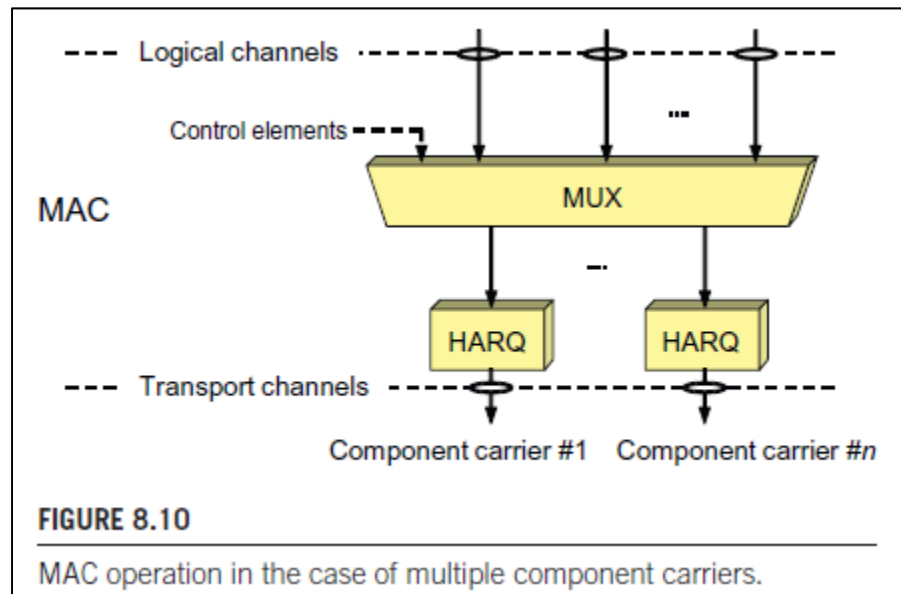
Logical channels

Control elements

...

MAC

MUX

...

HARQ

HARQ

Transport channels

Component carrier #1

Component carrier #n

FIGURE 8.10

MAC operation in the case of multiple component carriers.